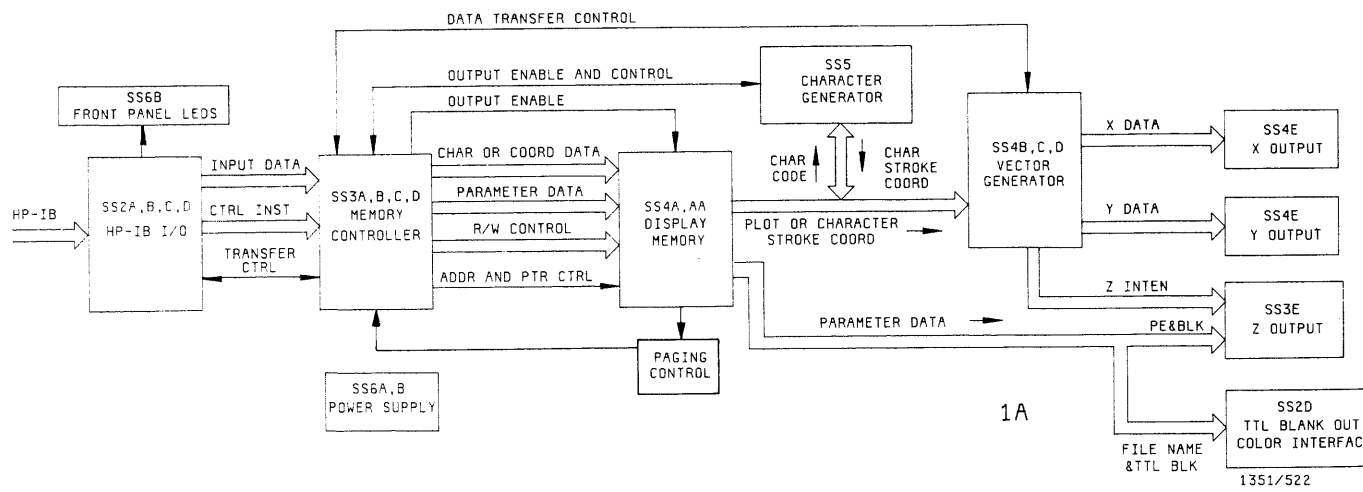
DATA TRANSFER CONTROL

SS6B
FRONT PANEL LEDS

OUTPUT ENABLE AND CONTROL

SS5
CHARACTER
GENERATOR

OUTPUT ENABLE

HP-IB

SS2A,B,C,D
HP-IB I/O

INPUT DATA

CTRL INST

TRANSFER
CTRL

SS3A,B,C,D
MEMORY
CONTROLLER

CHAR OR COORD DATA

PARAMETER DATA

R/W CONTROL

ADDR AND PTR CTRL

SS4A,AA
DISPLAY
MEMORY

CHAR
CODE

CHAR
STROKE
COORD

PLOT OR CHARACTER
STROKE COORD

SS4B,C,D
VECTOR
GENERATOR

X DATA

SS4E
X OUTPUT

Y DATA

SS4E
Y OUTPUT

Z INTEN

SS3E
Z OUTPUT

PE&BLK

PARAMETER DATA

PAGING
CONTROL

SS6A,B
POWER SUPPLY

1A

SS2D
TTL BLANK OUT
COLOR INTERFAC

FILE NAME
&TTL BLK

1351/522